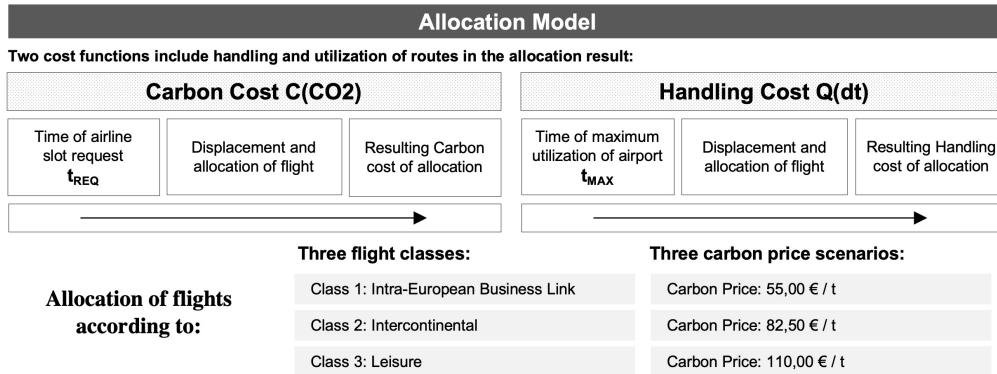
Allocation Model

Two cost functions include handling and utilization of routes in the allocation result:

Carbon Cost C(CO2)

Time of airline slot request $t_{REQ}$

Displacement and allocation of flight

Resulting Carbon cost of allocation

Handling Cost Q(dt)

Time of maximum utilization of airport $t_{MAX}$

Displacement and allocation of flight

Resulting Handling cost of allocation

Allocation of flights according to:

Three flight classes:

Class 1: Intra-European Business Link

Class 2: Intercontinental

Class 3: Leisure

Three carbon price scenarios:

Carbon Price: 55,00 € / t

Carbon Price: 82,50 € / t

Carbon Price: 110,00 € / t